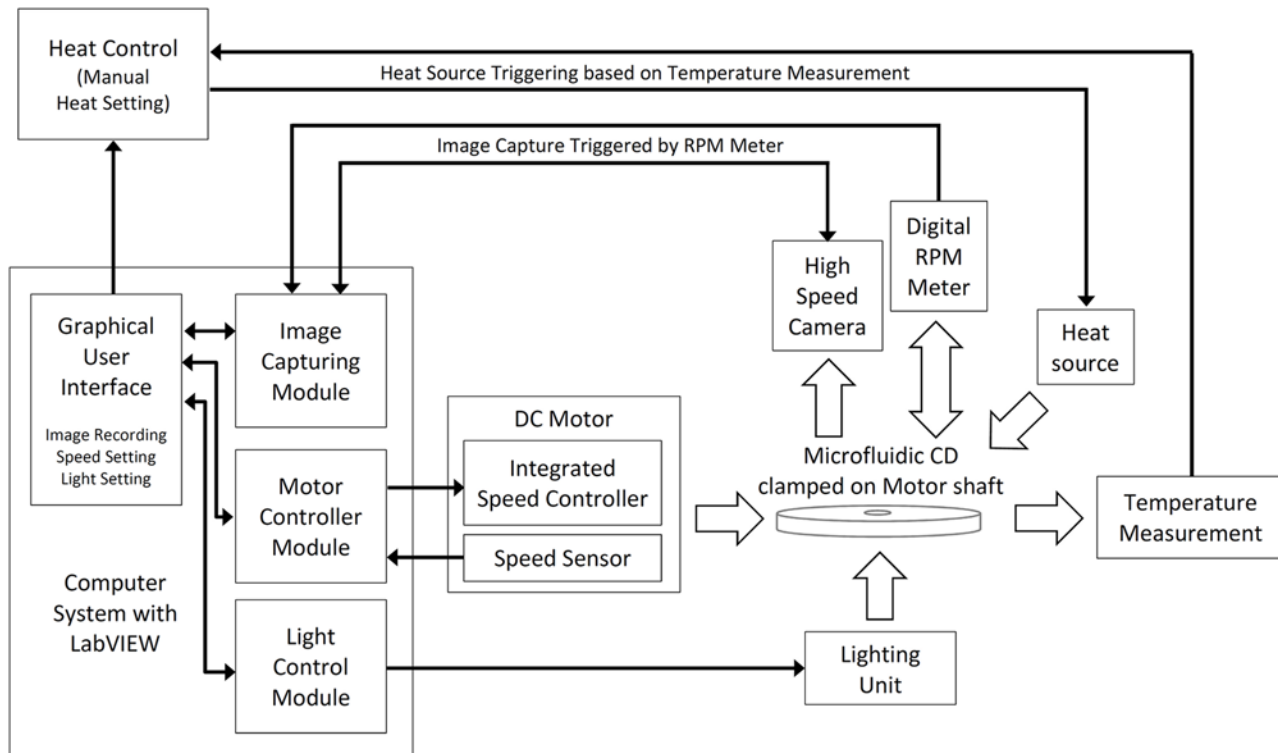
Heat Control (Manual Heat Setting)

Heat Source Triggering based on Temperature Measurement

Image Capture Triggered by RPM Meter

Digital RPM Meter

High Speed Camera

Heat source

Graphical User Interface

Image Recording
Speed Setting
Light Setting

Image Capturing Module

DC Motor

Integrated Speed Controller

Speed Sensor

Motor Controller Module

Microfluidic CD clamped on Motor shaft

Temperature Measurement

Computer System with LabVIEW

Light Control Module

Lighting Unit